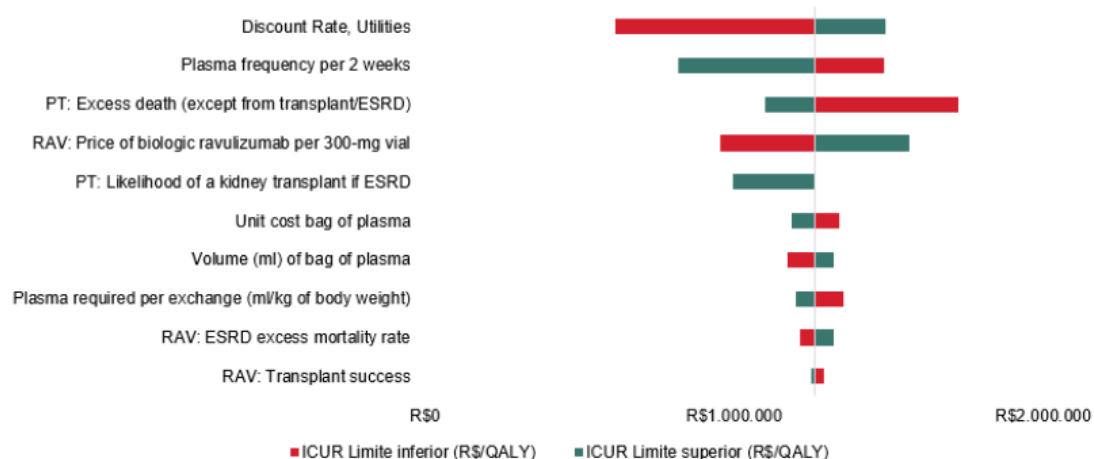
Discount Rate, Utilities
Plasma frequency per 2 weeks
PT: Excess death (except from transplant/ESRD)
RAV: Price of biologic ravulizumab per 300-mg vial
PT: Likelihood of a kidney transplant if ESRD
Unit cost bag of plasma
Volume (ml) of bag of plasma
Plasma required per exchange (ml/kg of body weight)
RAV: ESRD excess mortality rate
RAV: Transplant success

R$0
R$1.000.000
R$2.000.000

ICUR Limite inferior (R$/QALY)
ICUR Limite superior (R$/QALY)